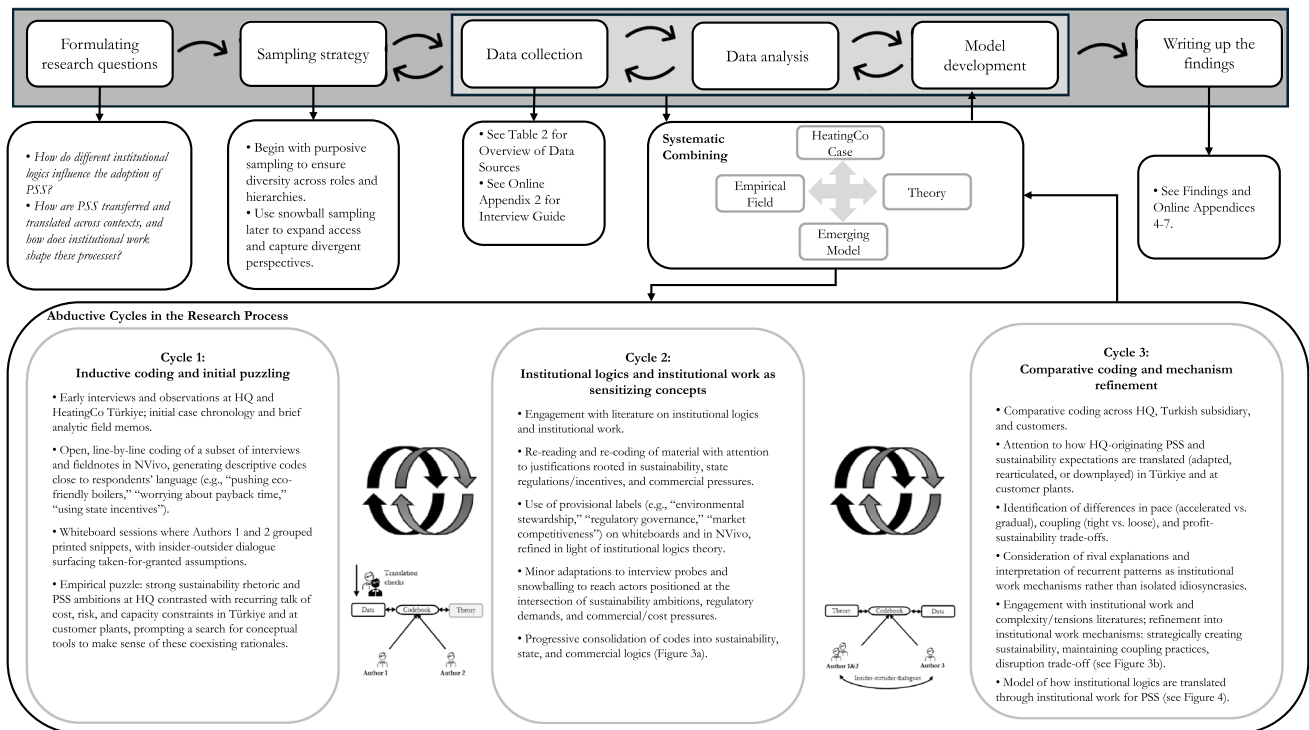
Formulating research questions

Sampling strategy

Data collection

Data analysis

Model development

Writing up the findings

• *How do different institutional logics influence the adoption of PSS?*
• *How are PSS transferred and translated across contexts, and how does institutional work shape these processes?*

• Begin with purposive sampling to ensure diversity across roles and hierarchies.
• Use snowball sampling later to expand access and capture divergent perspectives.

• See Table 2 for Overview of Data Sources
• See Online Appendix 2 for Interview Guide

Systematic Combining

HeatingCo Case

Empirical Field

Theory

Emerging Model

• See Findings and Online Appendices 4-7.

Abductive Cycles in the Research Process

Cycle 1:
Inductive coding and initial puzzling

• Early interviews and observations at HQ and HeatingCo Türkiye; initial case chronology and brief analytic field memos.

• Open, line-by-line coding of a subset of interviews and fieldnotes in NVivo, generating descriptive codes close to respondents' language (e.g., "pushing eco-friendly boilers," "worrying about payback time," "using state incentives").

• Whiteboard sessions where Authors 1 and 2 grouped printed snippets, with insider-outsider dialogue surfacing taken-for-granted assumptions.

• Empirical puzzle: strong sustainability rhetoric and PSS ambitions at HQ contrasted with recurring talk of cost, risk, and capacity constraints in Türkiye and at customer plants, prompting a search for conceptual tools to make sense of these coexisting rationales.

Translation checks

Data

Codebook

Theory

Author 1

Author 2

Cycle 2:
Institutional logics and institutional work as sensitizing concepts

• Engagement with literature on institutional logics and institutional work.

• Re-reading and re-coding of material with attention to justifications rooted in sustainability, state regulations/incentives, and commercial pressures.

• Use of provisional labels (e.g., "environmental stewardship," "regulatory governance," "market competitiveness") on whiteboards and in NVivo, refined in light of institutional logics theory.

• Minor adaptations to interview probes and snowballing to reach actors positioned at the intersection of sustainability ambitions, regulatory demands, and commercial/cost pressures.

• Progressive consolidation of codes into sustainability, state, and commercial logics (Figure 3a).

Theory

Codebook

Data

Author 1&2

Author 3

Insider-outsider dialogues

Cycle 3:
Comparative coding and mechanism refinement

• Comparative coding across HQ, Turkish subsidiary, and customers.

• Attention to how HQ-originating PSS and sustainability expectations are translated (adapted, rearticulated, or downplayed) in Türkiye and at customer plants.

• Identification of differences in pace (accelerated vs. gradual), coupling (tight vs. loose), and profit-sustainability trade-offs.

• Consideration of rival explanations and interpretation of recurrent patterns as institutional work mechanisms rather than isolated idiosyncrasies.

• Engagement with institutional work and complexity/tensions literatures; refinement into institutional work mechanisms: strategically creating sustainability, maintaining coupling practices, disruption trade-off (see Figure 3b).

• Model of how institutional logics are translated through institutional work for PSS (see Figure 4).